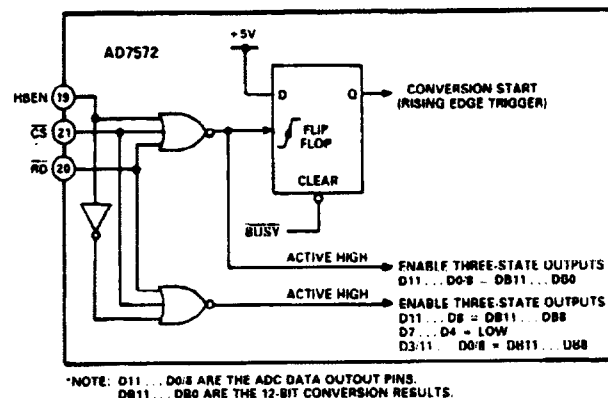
AD7572

+5V

HBEN 19

$\overline{CS}$ 21

$\overline{RD}$ 20

D

Q

CONVERSION START (RISING EDGE TRIGGER)

FLIP FLOP

CLEAR

$\overline{BUSY}$

ACTIVE HIGH

ENABLE THREE-STATE OUTPUTS D11 ... D0/8 = DB11 ... DB0

ACTIVE HIGH

ENABLE THREE-STATE OUTPUTS D11 ... D8 = DB11 ... DB8 D7 ... D4 = LOW D3/11 ... D0/8 = DB11 ... DB8

*NOTE: D11 ... D0/8 ARE THE ADC DATA OUTPUT PINS. DB11 ... DB0 ARE THE 12-BIT CONVERSION RESULTS.